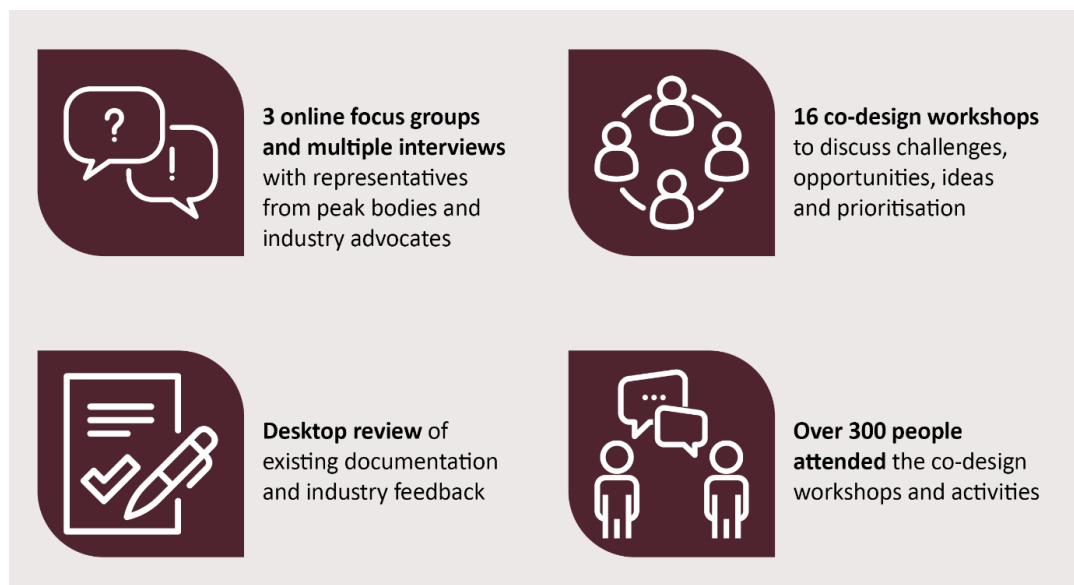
**3 online focus groups and multiple interviews** with representatives from peak bodies and industry advocates

**16 co-design workshops** to discuss challenges, opportunities, ideas and prioritisation

**Desktop review** of existing documentation and industry feedback

**Over 300 people attended** the co-design workshops and activities